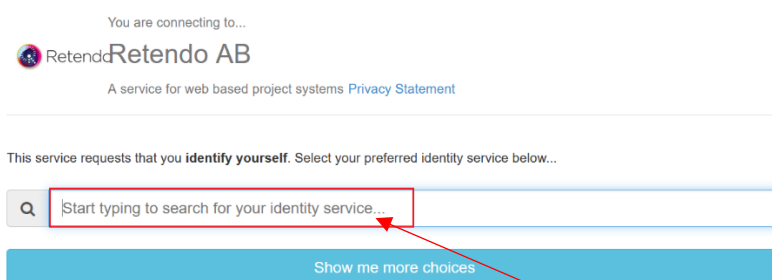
You are connecting to...

Retendo Retendo AB

A service for web based project systems Privacy Statement

This service requests that you **identify yourself**. Select your preferred identity service below...

Start typing to search for your identity service...

Show me more choices